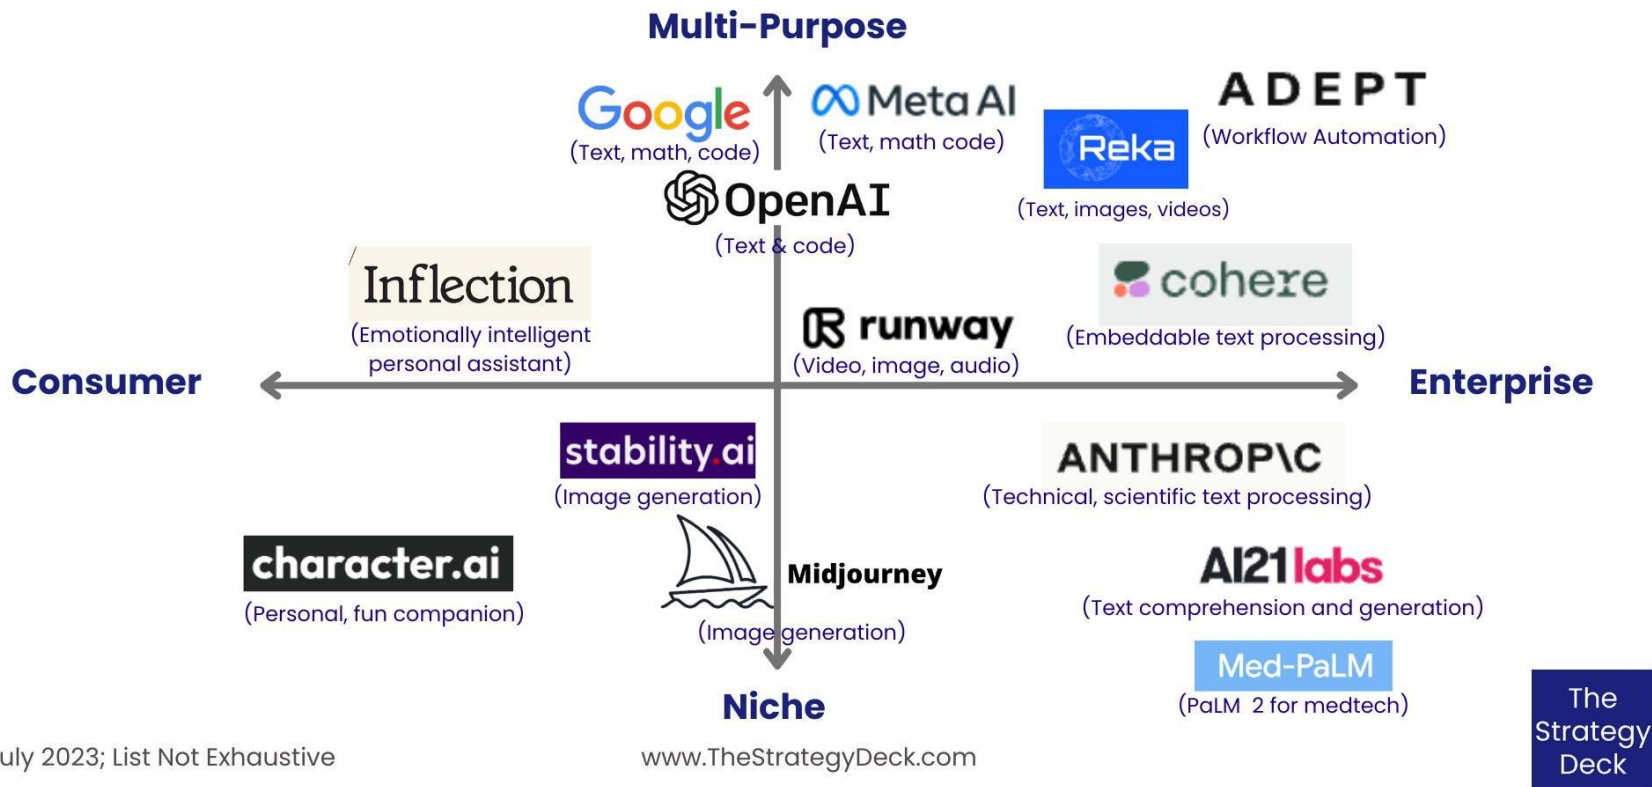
Multi-Purpose

Google
(Text, math, code)

Meta AI
(Text, math code)

ADEPT
(Workflow Automation)

Reka
(Text, images, videos)

OpenAI
(Text & code)

Inflection
(Emotionally intelligent personal assistant)

cohere
(Embeddable text processing)

runway
(Video, image, audio)

Consumer

Enterprise

stability.ai
(Image generation)

ANTHROP\C
(Technical, scientific text processing)

character.ai
(Personal, fun companion)

Midjourney
(Image generation)

AI21labs
(Text comprehension and generation)

Med-PaLM
(PaLM 2 for medtech)

Niche

uly 2023; List Not Exhaustive

www.TheStrategyDeck.com

The Strategy Deck